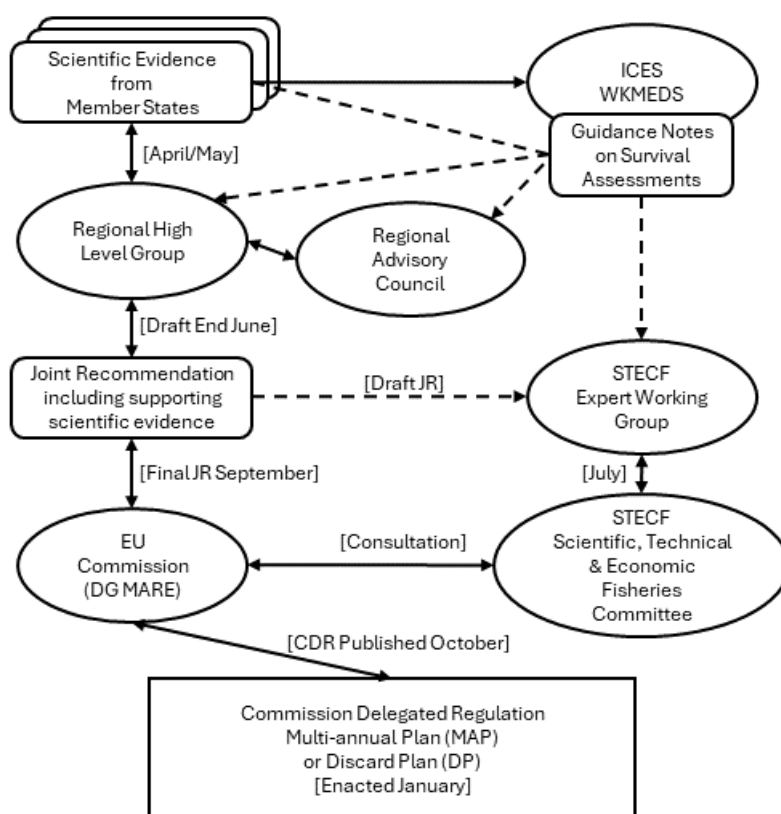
Scientific Evidence from Member States

ICES WKMEDS

Guidance Notes on Survival Assessments

[April/May]

Regional High Level Group

Regional Advisory Council

[Draft End June]

Joint Recommendation including supporting scientific evidence

[Draft JR]

STECF Expert Working Group

[Final JR September]

[July]

EU Commission (DG MARE)

[Consultation]

STECF Scientific, Technical & Economic Fisheries Committee

[CDR Published October]

Commission Delegated Regulation
Multi-annual Plan (MAP)
or Discard Plan (DP)
[Enacted January]